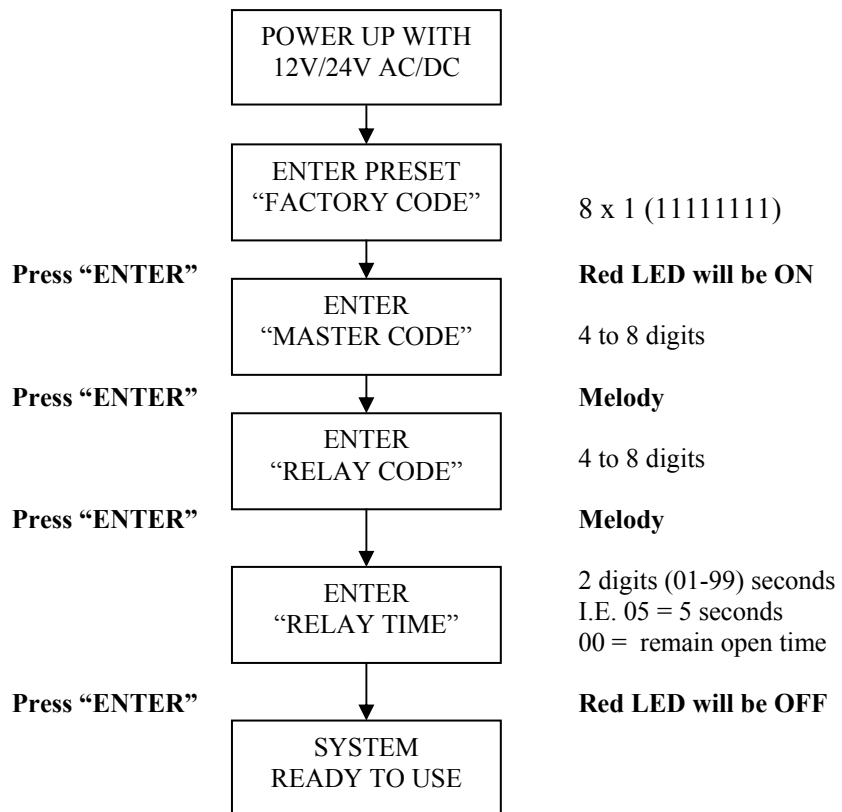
POWER UP WITH 12V/24V AC/DC

ENTER PRESET "FACTORY CODE"

8 x 1 (11111111)

Press "ENTER"

Red LED will be ON

ENTER "MASTER CODE"

4 to 8 digits

Press "ENTER"

Melody

ENTER "RELAY CODE"

4 to 8 digits

Press "ENTER"

Melody

ENTER "RELAY TIME"

2 digits (01-99) seconds
I.E. 05 = 5 seconds
00 = remain open time

Press "ENTER"

Red LED will be OFF

SYSTEM READY TO USE